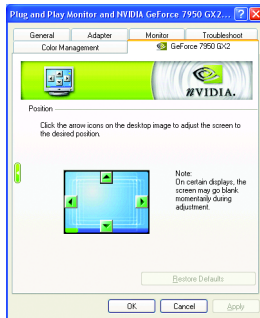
Plug and Play Monitor and NVIDIA GeForce 7950 GX2...

General | Adapter | Monitor | Troubleshoot
Color Management | GeForce 7950 GX2

nVIDIA.

Position

Click the arrow icons on the desktop image to adjust the screen to the desired position.

Note:
On certain displays, the screen may go blank momentarily during adjustment.

Restore Defaults

OK | Cancel | Apply